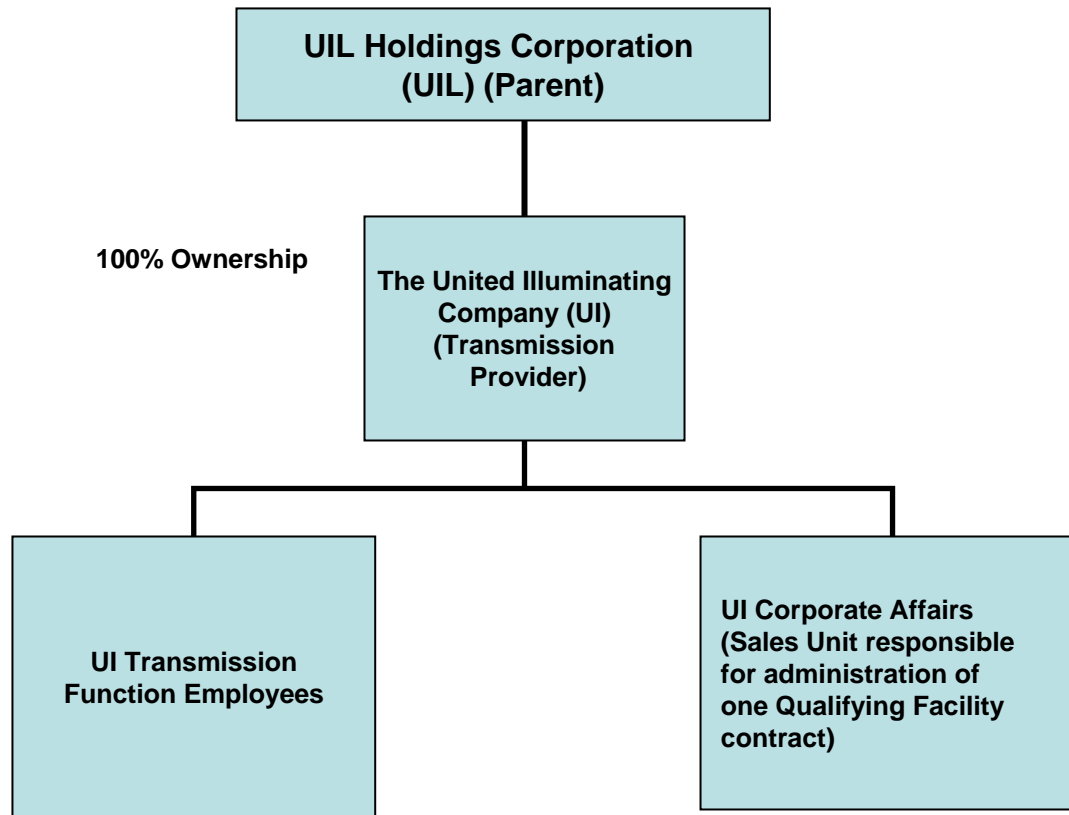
UIL Holdings Corporation
(UIL) (Parent)

100% Ownership

The United Illuminating Company (UI) (Transmission Provider)

UI Transmission Function Employees

UI Corporate Affairs (Sales Unit responsible for administration of one Qualifying Facility contract)